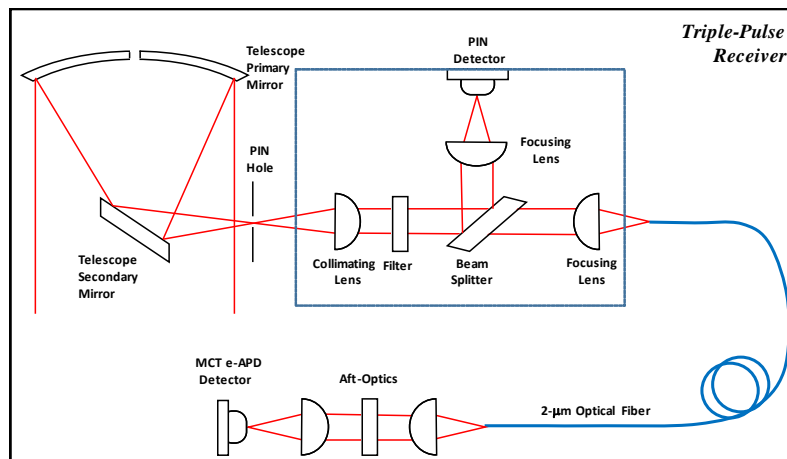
Triple-Pulse Receiver

Telescope Primary Mirror

PIN Detector

Focusing Lens

PIN Hole

Telescope Secondary Mirror

Collimating Lens

Filter

Beam Splitter

Focusing Lens

MCT e-APD Detector

Aft-Optics

2-μm Optical Fiber